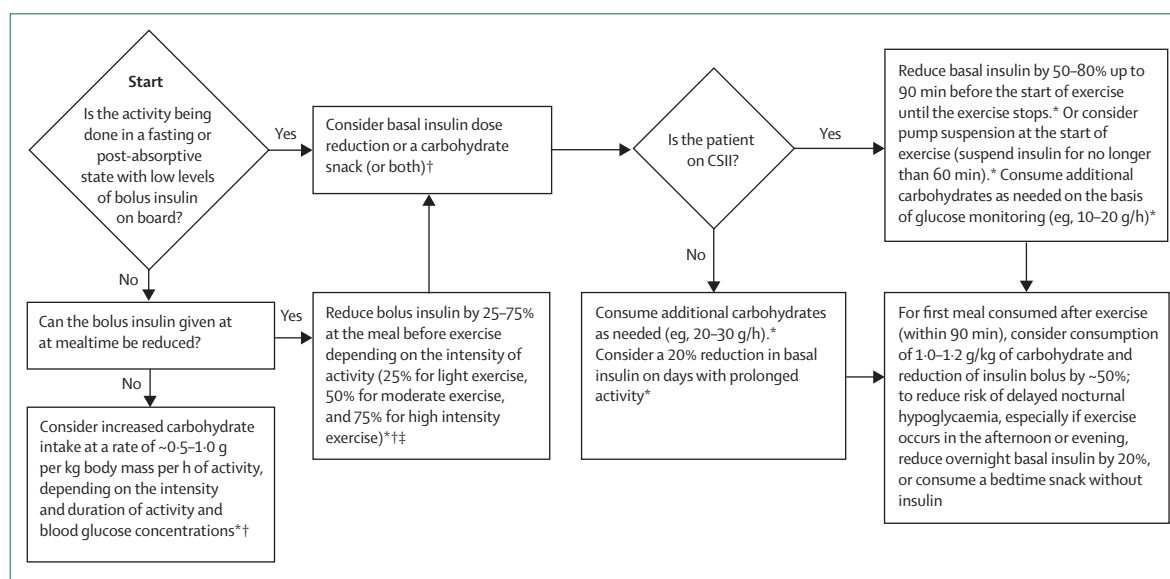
Start

Is the activity being done in a fasting or post-absorptive state with low levels of bolus insulin on board?

Yes

Consider basal insulin dose reduction or a carbohydrate snack (or both)†

Is the patient on CSII?

Yes

Reduce basal insulin by 50–80% up to 90 min before the start of exercise until the exercise stops.* Or consider pump suspension at the start of exercise (suspend insulin for no longer than 60 min).* Consume additional carbohydrates as needed on the basis of glucose monitoring (eg, 10–20 g/h)*

No

No

Can the bolus insulin given at at mealtime be reduced?

Yes

Reduce bolus insulin by 25–75% at the meal before exercise depending on the intensity of activity (25% for light exercise, 50% for moderate exercise, and 75% for high intensity exercise)*†‡

Consume additional carbohydrates as needed (eg, 20–30 g/h).* Consider a 20% reduction in basal insulin on days with prolonged activity*

For first meal consumed after exercise (within 90 min), consider consumption of 1·0–1·2 g/kg of carbohydrate and reduction of insulin bolus by ~50%; to reduce risk of delayed nocturnal hypoglycaemia, especially if exercise occurs in the afternoon or evening, reduce overnight basal insulin by 20%, or consume a bedtime snack without insulin

No

Consider increased carbohydrate intake at a rate of ~0·5–1·0 g per kg body mass per h of activity, depending on the intensity and duration of activity and blood glucose concentrations*†